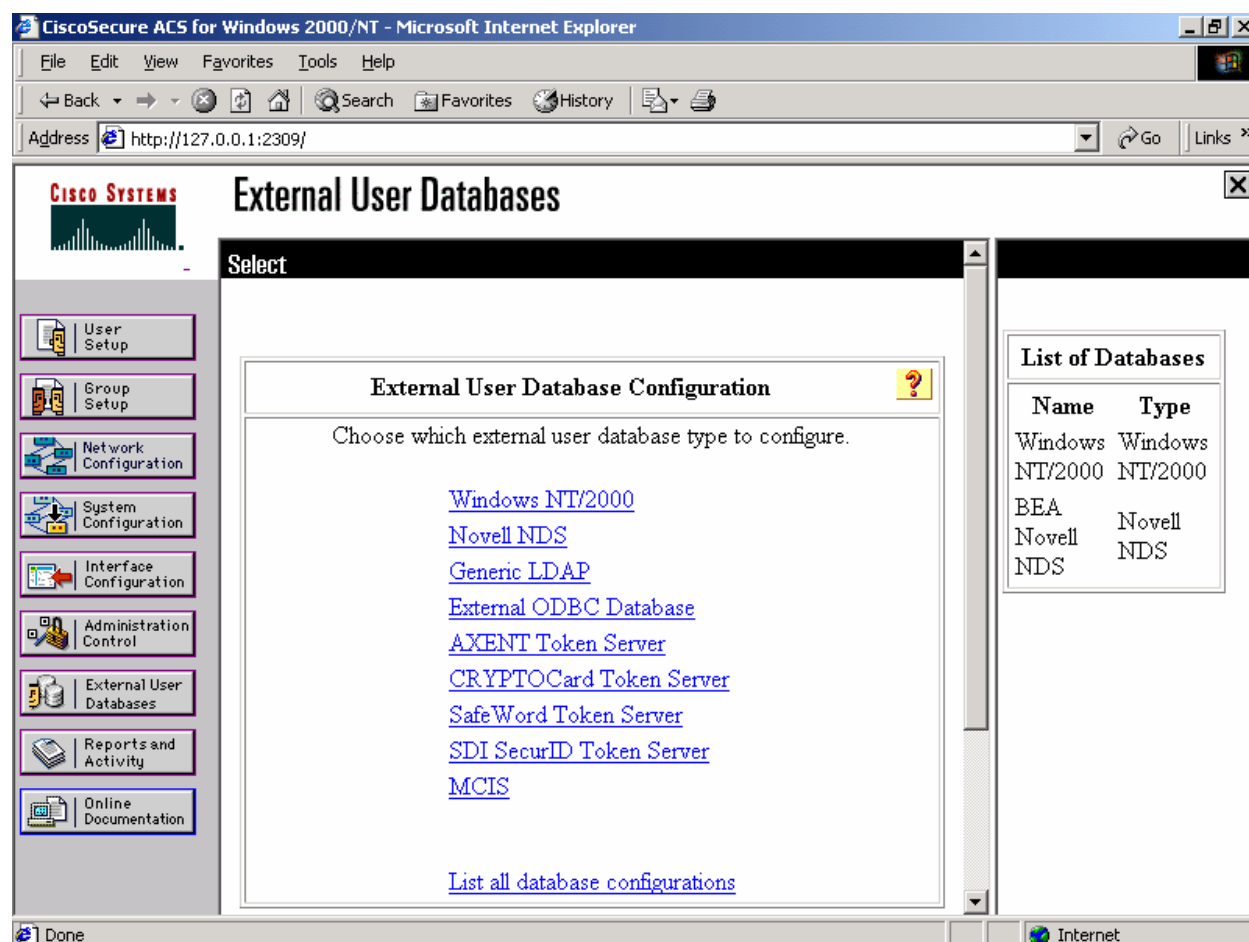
CiscoSecure ACS for Windows 2000/NT - Microsoft Internet Explorer

File Edit View Favorites Tools Help

Back Search Favorites History

Address http://127.0.0.1:2309/ Go Links

CISCO SYSTEMS

External User Databases

Select

User Setup

Group Setup

Network Configuration

System Configuration

Interface Configuration

Administration Control

External User Databases

Reports and Activity

Online Documentation

External User Database Configuration ?

Choose which external user database type to configure.

Windows NT/2000

Novell NDS

Generic LDAP

External ODBC Database

AXENT Token Server

CRYPTOCard Token Server

SafeWord Token Server

SDI SecurID Token Server

MCIS

List all database configurations

| List of Databases | |
|---|---|
| Name | Type |
| Windows NT/2000 | Windows NT/2000 |
| BEA Novell NDS | Novell NDS |

Done

Internet